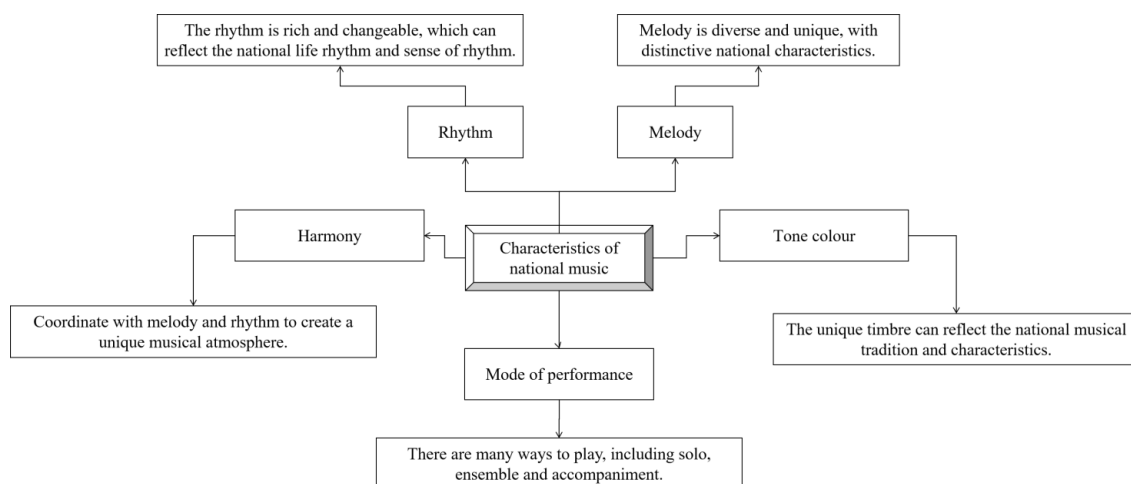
The rhythm is rich and changeable, which can reflect the national life rhythm and sense of rhythm.

Melody is diverse and unique, with distinctive national characteristics.

Rhythm

Melody

Harmony

Characteristics of national music

Tone colour

Coordinate with melody and rhythm to create a unique musical atmosphere.

The unique timbre can reflect the national musical tradition and characteristics.

Mode of performance

There are many ways to play, including solo, ensemble and accompaniment.